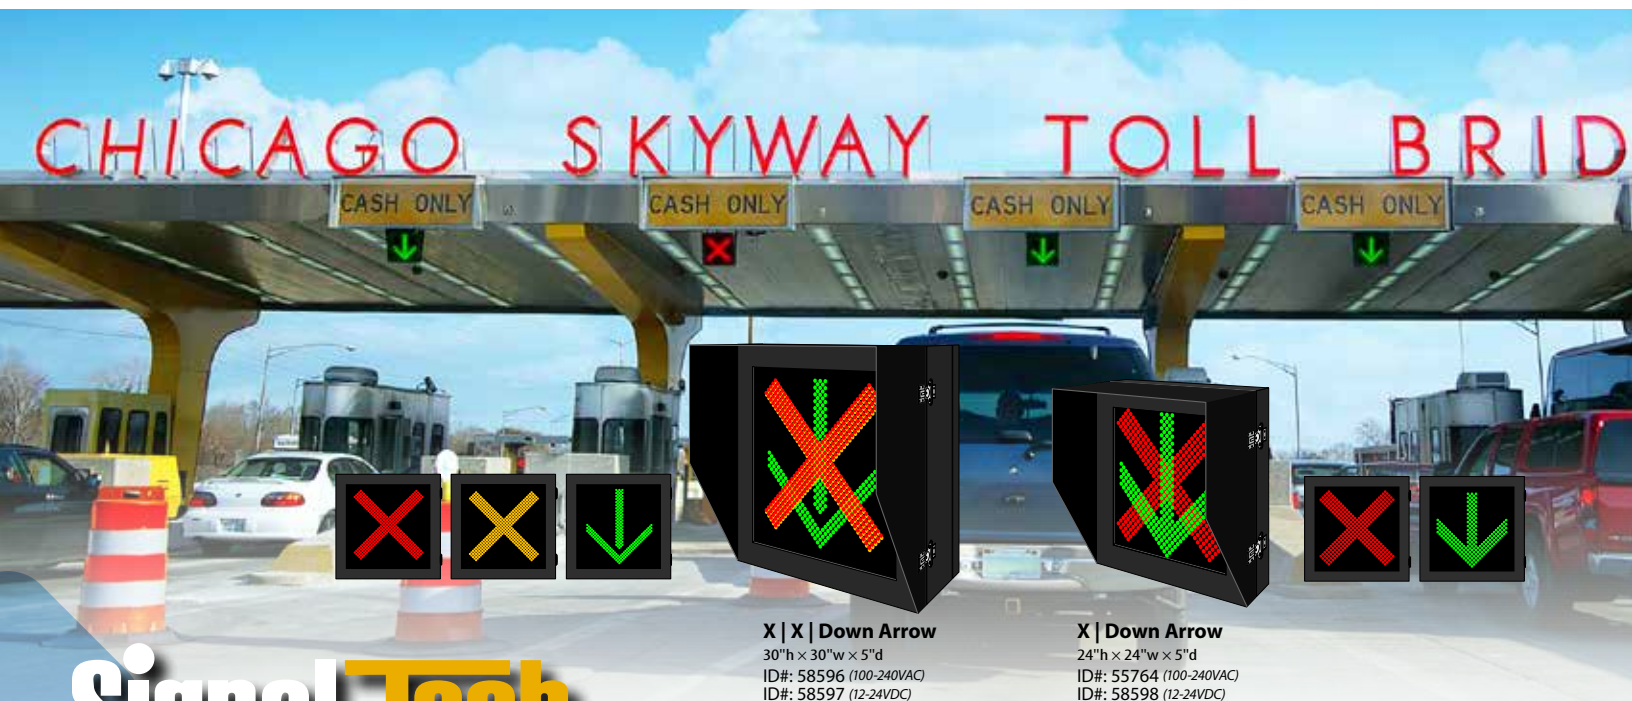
CHICAGO SKYWAY TOLL BRID

CASH ONLY

CASH ONLY

CASH ONLY

CASH ONLY

X | X | Down Arrow
30"h × 30"w × 5"d
ID#: 58596 (100-240VAC)
ID#: 58597 (12-24VDC)

X | Down Arrow
24"h × 24"w × 5"d
ID#: 55764 (100-240VAC)
ID#: 58598 (12-24VDC)

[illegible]